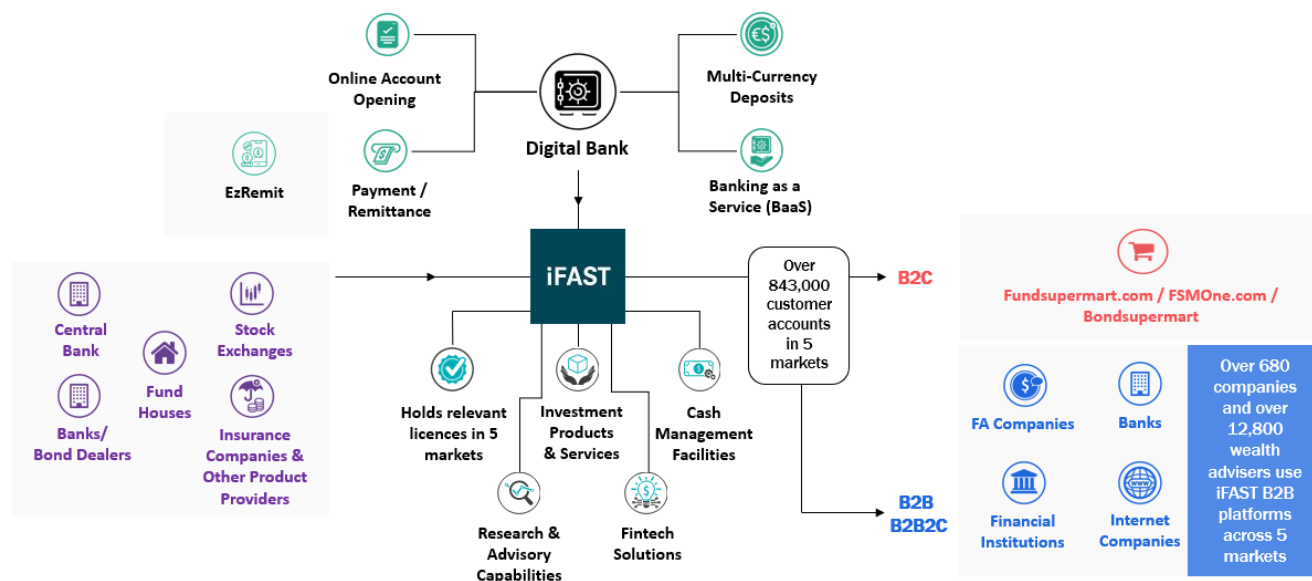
Online Account Opening

Payment / Remittance

Digital Bank

Multi-Currency Deposits

Banking as a Service (BaaS)

EzRemit

Central Bank

Stock Exchanges

Fund Houses

Banks/ Bond Dealers

Insurance Companies & Other Product Providers

iFAST

Holds relevant licences in 5 markets

Investment Products & Services

Cash Management Facilities

Research & Advisory Capabilities

Fintech Solutions

Over 843,000 customer accounts in 5 markets

B2C

Fundsupermart.com / FSMOne.com / Bondsupermart

B2B
B2B2C

FA Companies

Banks

Financial Institutions

Internet Companies

Over 680 companies and over 12,800 wealth advisers use iFAST B2B platforms across 5 markets